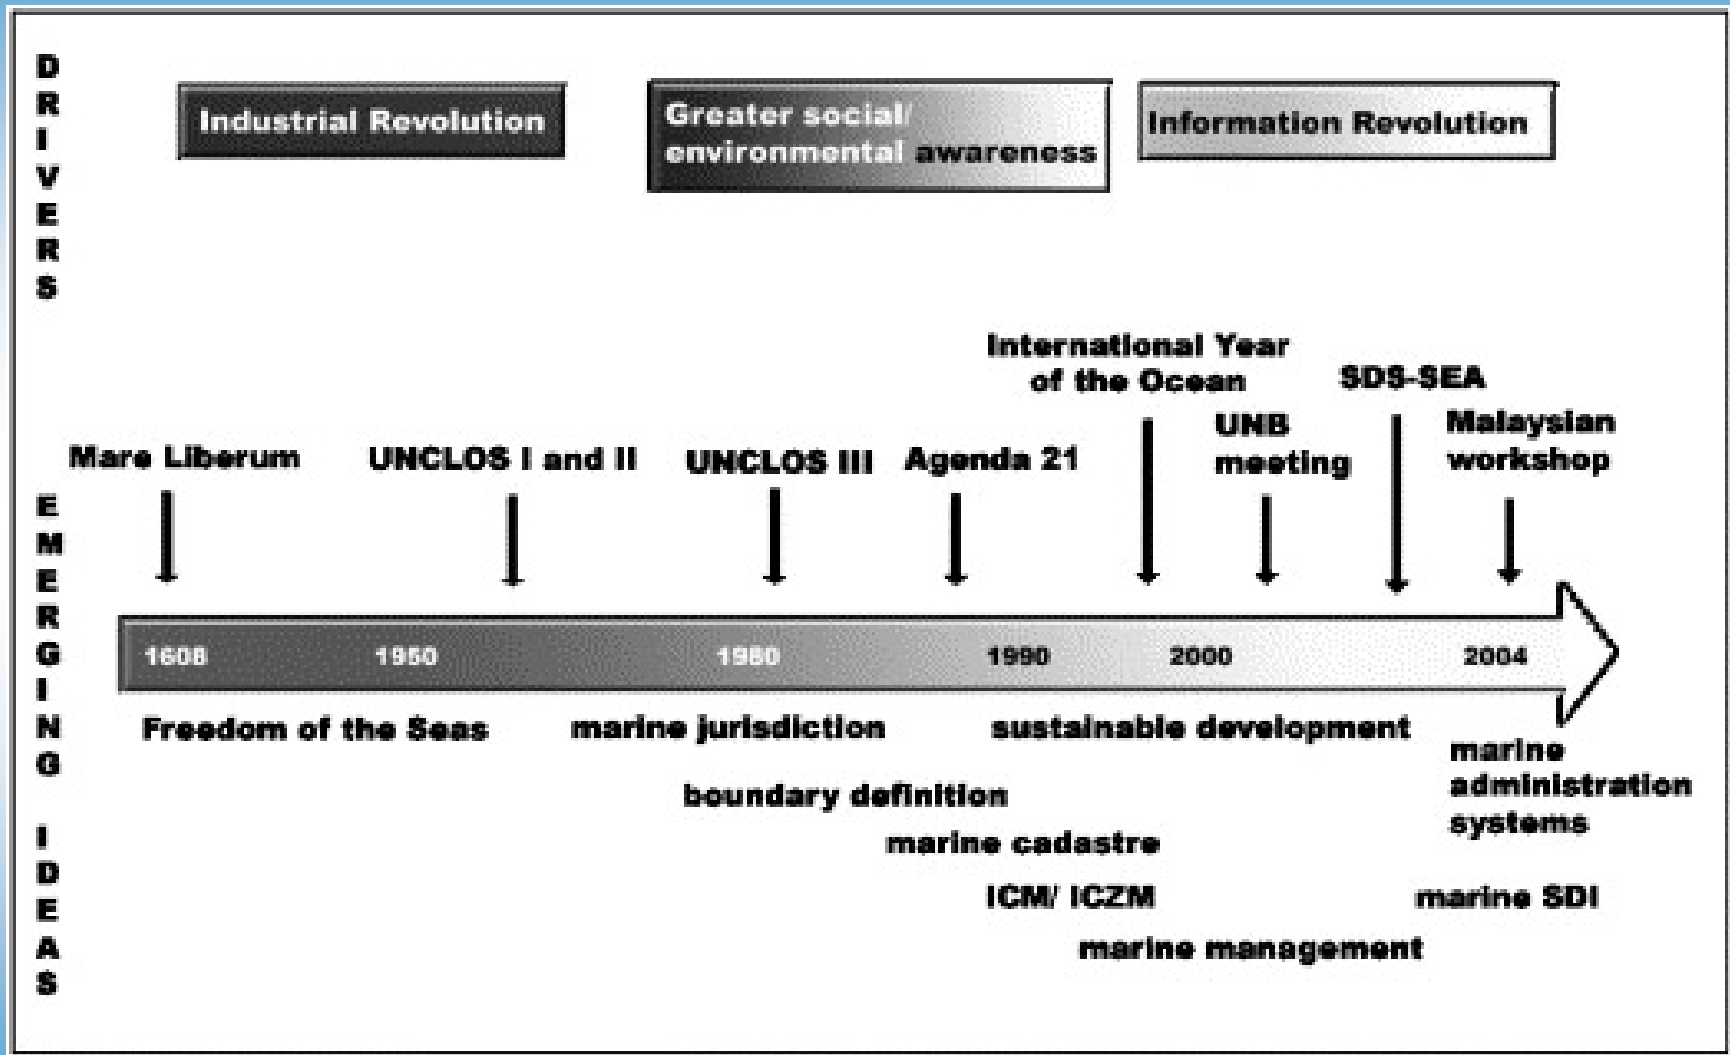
DRIVERS

Industrial Revolution

Greater social/ environmental awareness

Information Revolution

International Year of the Ocean

SDS-SEA

UNB meeting

Malaysian workshop

Mare Liberum

UNCLOS I and II

UNCLOS III

Agenda 21

EMERGING IDEAS

1608

1950

1980

1990

2000

2004

Freedom of the Seas

marine jurisdiction

sustainable development

marine administration systems

boundary definition

marine cadastre

ICM/ ICZM

marine SDI

marine management